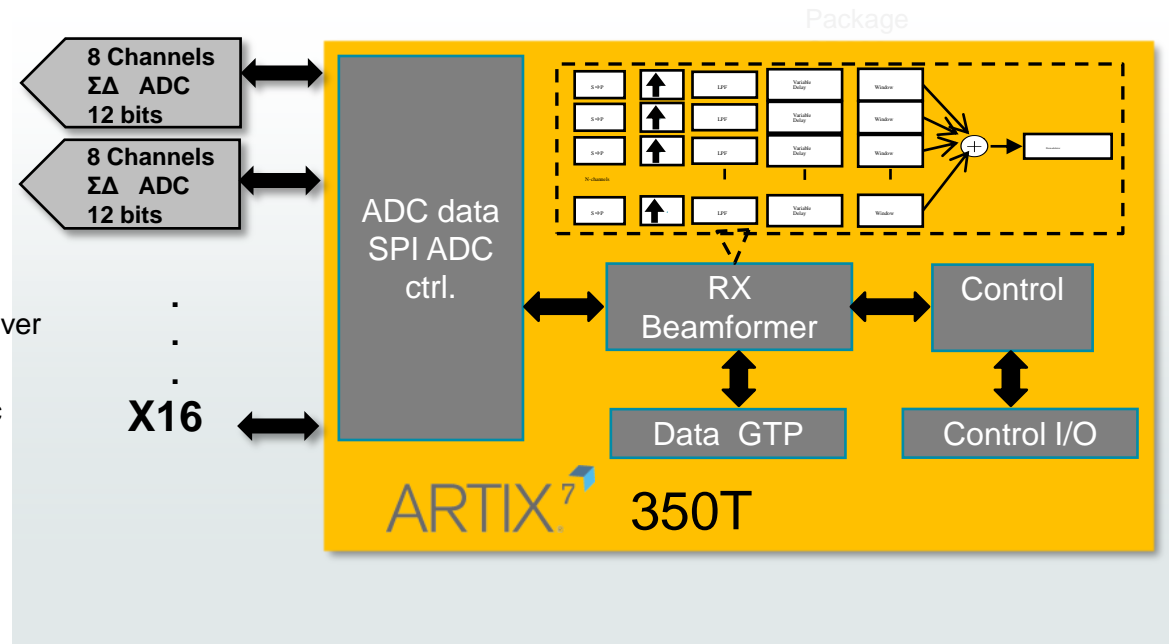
Package

8 Channels
ΣΔ ADC
12 bits

8 Channels
ΣΔ ADC
12 bits

ver

.
.
.
X16

ADC data
SPI ADC
ctrl.

S→P
S→P
S→P
N channels
S→P

LPF
LPF
LPF
LPF

Variable
Delay
Variable
Delay
Variable
Delay
Variable
Delay

Window
Window
Window
Window

RX
Beamformer

Control

Data GTP

Control I/O

ARTIX 7

350T